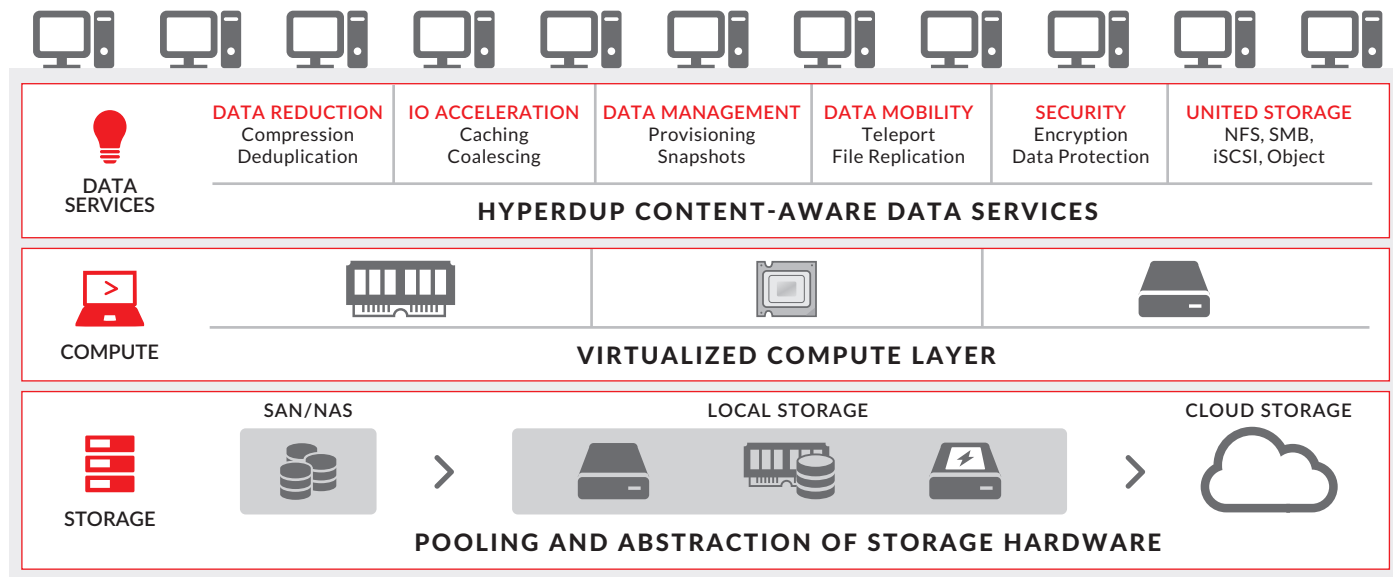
DATA SERVICES

| DATA REDUCTION | IO ACCELERATION | DATA MANAGEMENT | DATA MOBILITY | SECURITY | UNITED STORAGE |
|---|---|---|---|---|---|
| Compression Deduplication | Caching Coalescing | Provisioning Snapshots | Teleport File Replication | Encryption Data Protection | NFS, SMB, iSCSI, Object |

HYPERDUP CONTENT-AWARE DATA SERVICES

COMPUTE

VIRTUALIZED COMPUTE LAYER

STORAGE

SAN/NAS

LOCAL STORAGE

CLOUD STORAGE

POOLING AND ABSTRACTION OF STORAGE HARDWARE